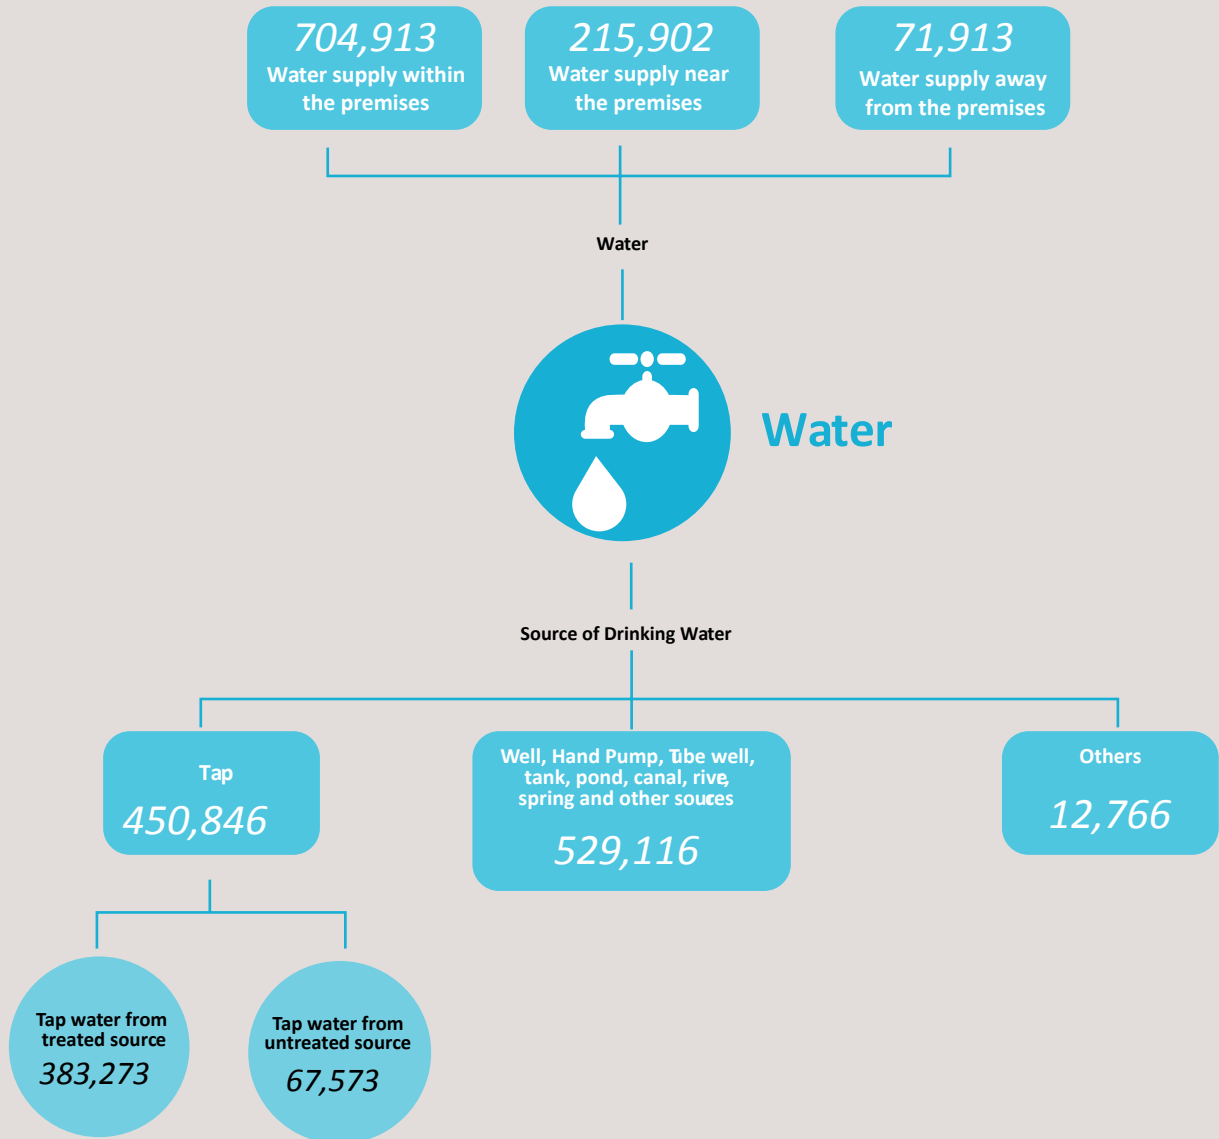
704,913
Water supply within the premises

215,902
Water supply near the premises

71,913
Water supply away from the premises

Water

Water

Source of Drinking Water

Tap
450,846

Well, Hand Pump, Tube well, tank, pond, canal, rive, spring and other souces
529,116

Others
12,766

Tap water from treated source
383,273

Tap water from untreated source
67,573